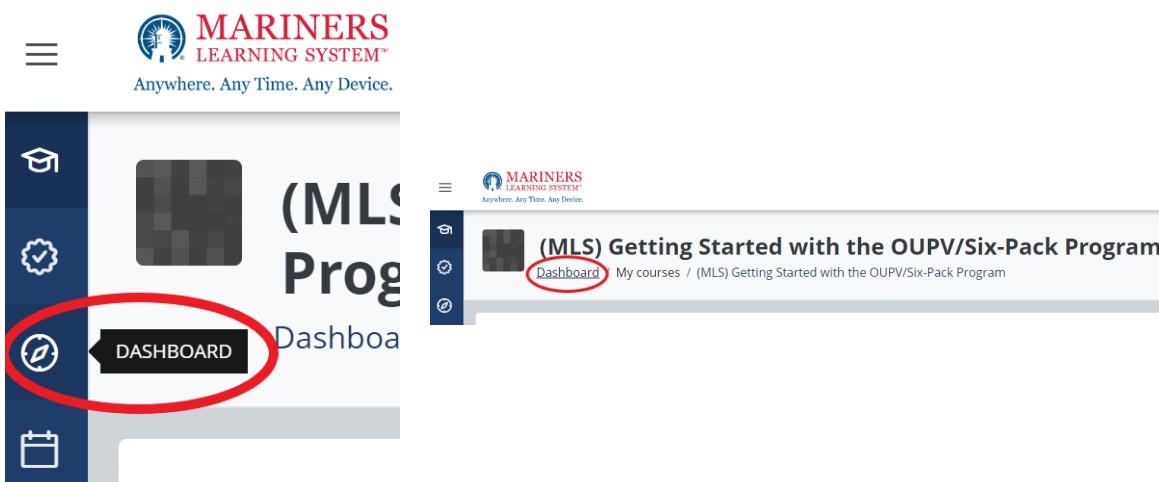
MARINERS
LEARNING SYSTEM™
Anywhere. Any Time. Any Device.

(MLS
Prog
Dashboa

DASHBOARD

MARINERS
LEARNING SYSTEM™
Anywhere. Any Time. Any Device.

(MLS) Getting Started with the OUPV/Six-Pack Program
Dashboard / My courses / (MLS) Getting Started with the OUPV/Six-Pack Program